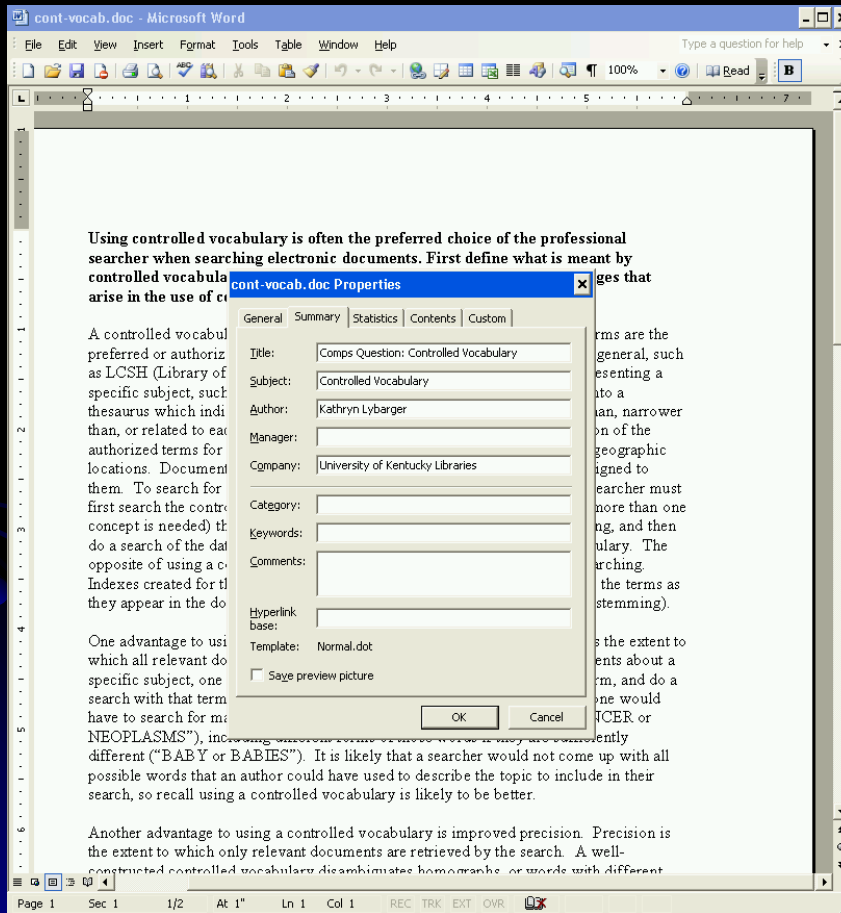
cont-vocab.doc - Microsoft Word

File Edit View Insert Format Tools Table Window Help

Type a question for help

100% Read B

Using controlled vocabulary is often the preferred choice of the professional searcher when searching electronic documents. First define what is meant by controlled vocabula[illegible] ges that arise in the use of co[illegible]

A controlled vocabul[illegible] rms are the preferred or authoriz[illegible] general, such as LCSH (Library of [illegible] esenting a specific subject, such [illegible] nto a thesaurus which indi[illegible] an, narrower than, or related to eac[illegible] on of the authorized terms for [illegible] geographic locations. Document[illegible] igned to them. To search for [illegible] earcher must first search the contr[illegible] more than one concept is needed) th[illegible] ng, and then do a search of the dat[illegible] ulary. The opposite of using a c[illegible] rching. Indexes created for th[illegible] the terms as they appear in the do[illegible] stemming).

One advantage to usi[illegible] s the extent to which all relevant do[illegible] ents about a specific subject, one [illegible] rm, and do a search with that term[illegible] one would have to search for ma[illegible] NCER or NEOPLASMS”), inc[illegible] ently different (“BABY or BABIES”). It is likely that a searcher would not come up with all possible words that an author could have used to describe the topic to include in their search, so recall using a controlled vocabulary is likely to be better.

Another advantage to using a controlled vocabulary is improved precision. Precision is the extent to which only relevant documents are retrieved by the search. A well-constructed controlled vocabulary disambiguates homographs, or words with different

cont-vocab.doc Properties

General Summary Statistics Contents Custom

Title: Comps Question: Controlled Vocabulary
Subject: Controlled Vocabulary
Author: Kathryn Lybarger
Manager:
Company: University of Kentucky Libraries
Category:
Keywords:
Comments:
Hyperlink base:
Template: Normal.dot
Save preview picture

OK Cancel

Page 1 Sec 1 1/2 At 1" Ln 1 Col 1 REC TRK EXT OVR